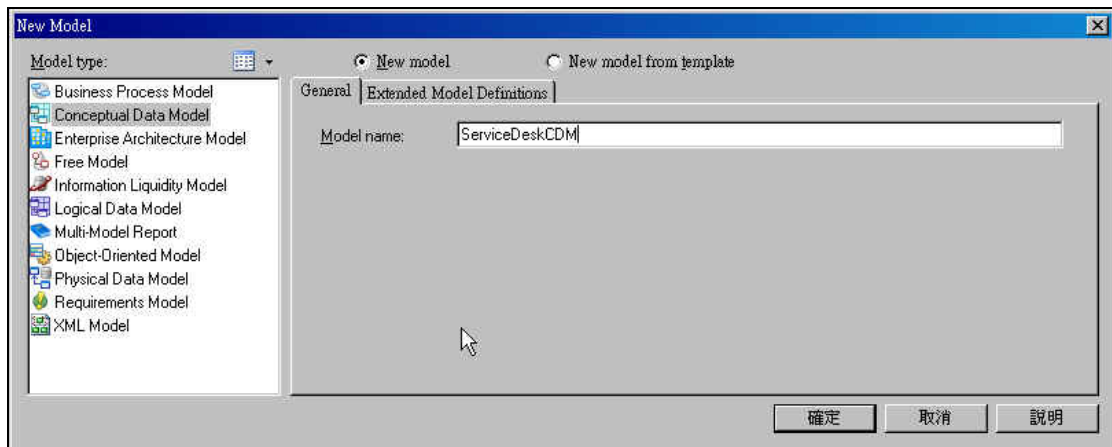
New Model

Model type:

Business Process Model
Conceptual Data Model
Enterprise Architecture Model
Free Model
Information Liquidity Model
Logical Data Model
Multi-Model Report
Object-Oriented Model
Physical Data Model
Requirements Model
XML Model

New model

New model from template

General

Extended Model Definitions

Model name: ServiceDeskCDM

確定

取消

說明